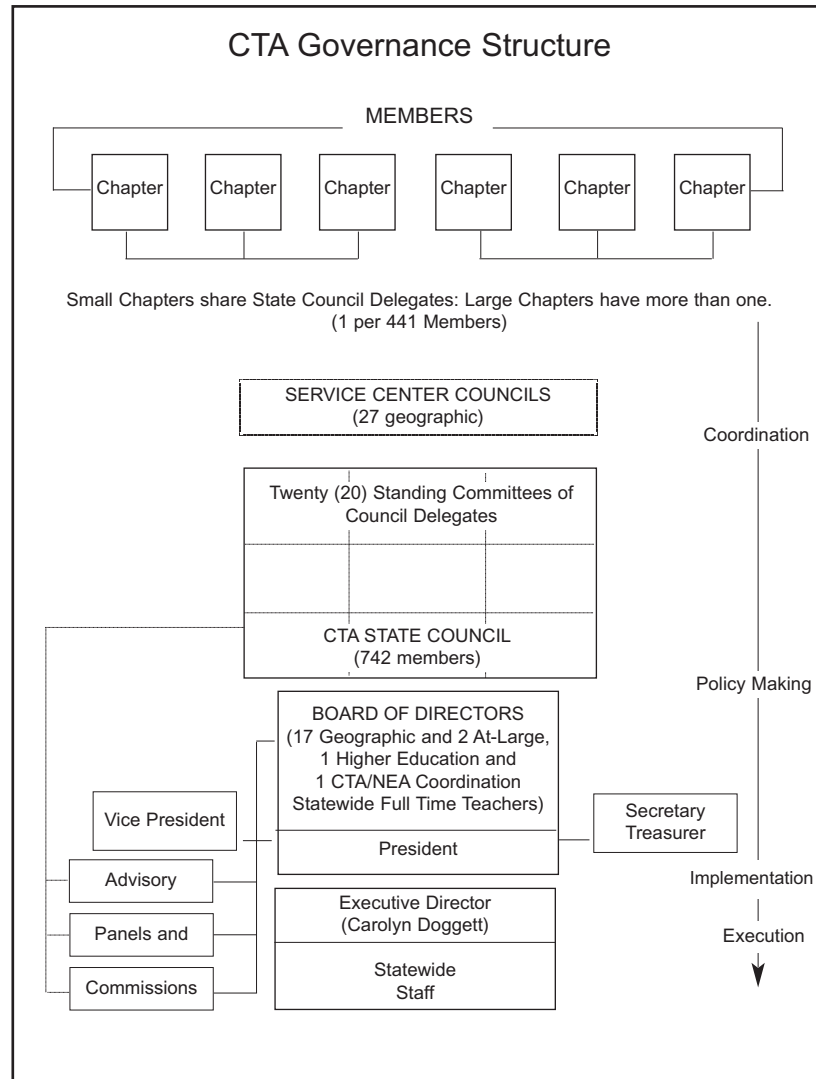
CTA Governance Structure

MEMBERS

Chapter

Chapter

Chapter

Chapter

Chapter

Chapter

Small Chapters share State Council Delegates: Large Chapters have more than one. (1 per 441 Members)

SERVICE CENTER COUNCILS (27 geographic)

Coordination

Twenty (20) Standing Committees of Council Delegates

CTA STATE COUNCIL (742 members)

Policy Making

BOARD OF DIRECTORS (17 Geographic and 2 At-Large, 1 Higher Education and 1 CTA/NEA Coordination Statewide Full Time Teachers)

President

Vice President

Secretary Treasurer

Advisory

Panels and

Commissions

Implementation

Executive Director (Carolyn Doggett)

Statewide Staff

Execution